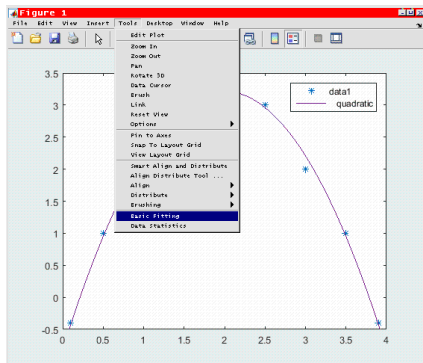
Figure 1

File Edit View Insert Tools Desktop Window Help

Edit Plot
Zoom In
Zoom Out
Pan
Rotate 3D
Data Cursor
Brush
Link
Reset View
Options
Pin to Axes
Snap To Layout Grid
View Layout Grid
Smart Align and Distribute
Align Distribute Tool ...
Align
Distribute
Brushing
Basic Fitting
Data Statistics

data1
quadratic

3.5
3
2.5
2
1.5
1
0.5
0
-0.5

0
0.5
1
1.5
2
2.5
3
3.5
4